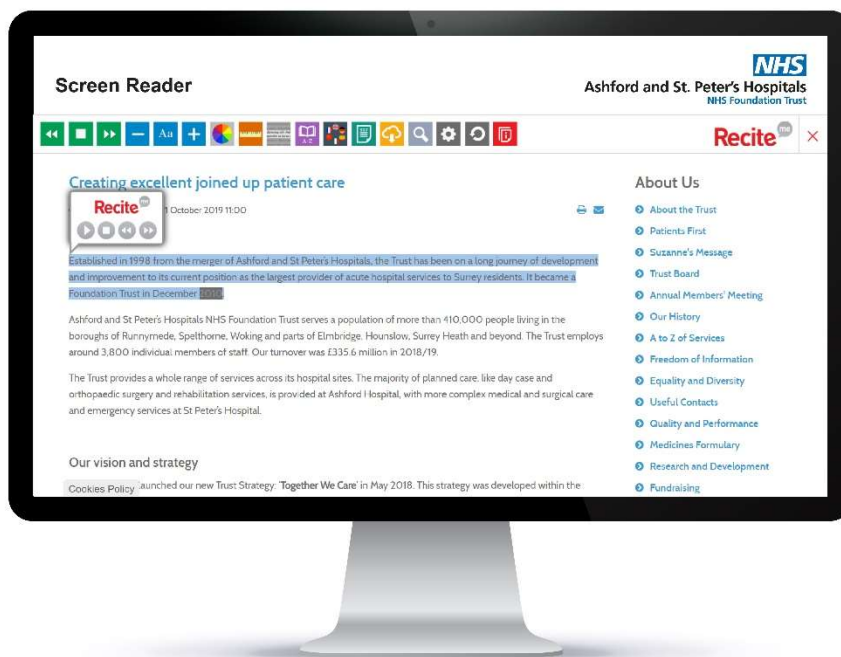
Screen Reader

NHS
Ashford and St. Peter's Hospitals
NHS Foundation Trust

Aa

Recite me ×

Creating excellent joined up patient care

Recite me

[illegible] October 2019 11:00

Established in 1998 from the merger of Ashford and St Peter's Hospitals, the Trust has been on a long journey of development and improvement to its current position as the largest provider of acute hospital services to Surrey residents. It became a Foundation Trust in December 2010.

Ashford and St Peter's Hospitals NHS Foundation Trust serves a population of more than 410,000 people living in the boroughs of Runnymede, Spelthorne, Woking and parts of Elmbridge, Hounslow, Surrey Heath and beyond. The Trust employs around 3,800 individual members of staff. Our turnover was £335.6 million in 2018/19.

The Trust provides a whole range of services across its hospital sites. The majority of planned care, like day case and orthopaedic surgery and rehabilitation services, is provided at Ashford Hospital, with more complex medical and surgical care and emergency services at St Peter's Hospital.

Our vision and strategy

Cookies Policy launched our new Trust Strategy: 'Together We Care' in May 2018. This strategy was developed within the

About Us

About the Trust
Patients First
Suzanne's Message
Trust Board
Annual Members' Meeting
Our History
A to Z of Services
Freedom of Information
Equality and Diversity
Useful Contacts
Quality and Performance
Medicines Formulary
Research and Development
Fundraising